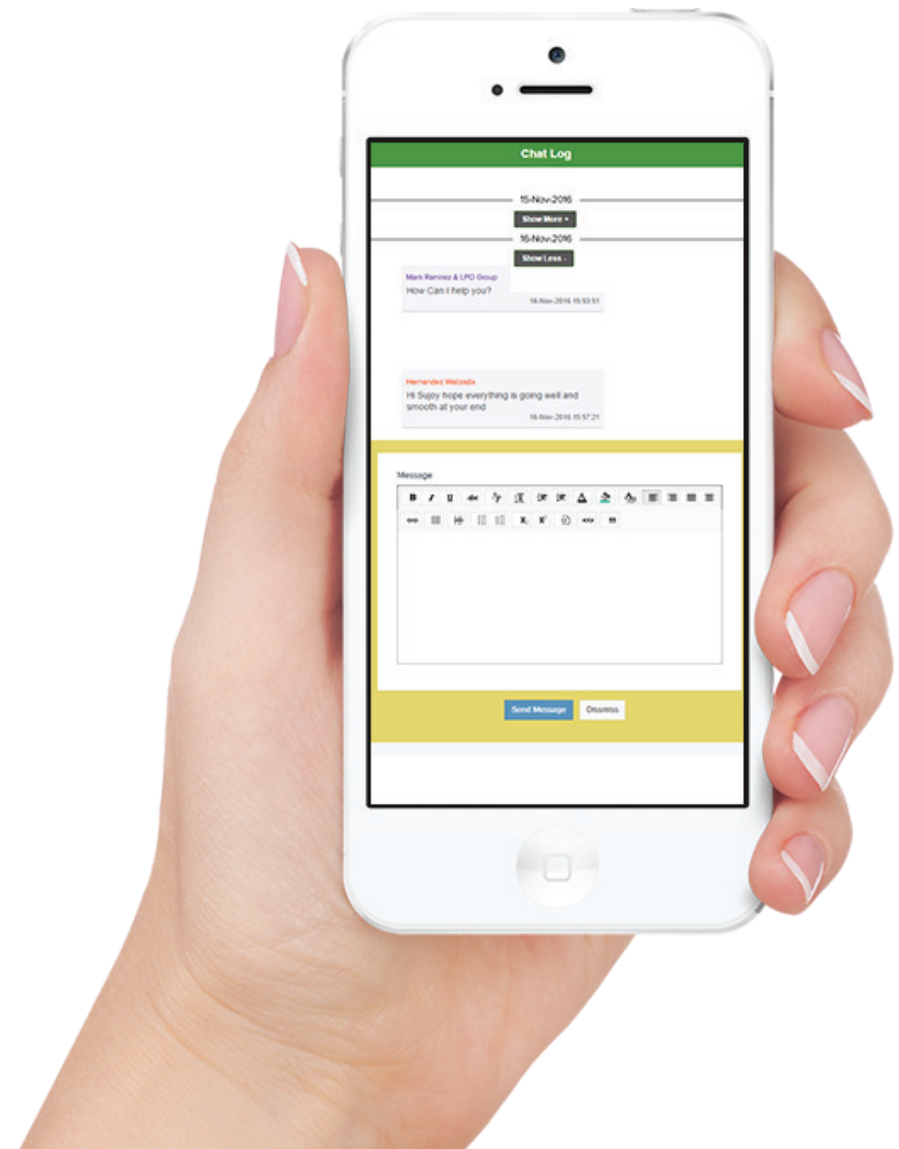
Chat Log

15-Nov-2016

Show More +

16-Nov-2016

Show Less -

Mark Ramirez & LPO Group
How Can I help you?
16-Nov-2016 15:53:51

Hernandez Walzada
Hi Sujoy hope everything is going well and smooth at your end
16-Nov-2016 15:57:21

Message

Send Message Dismiss